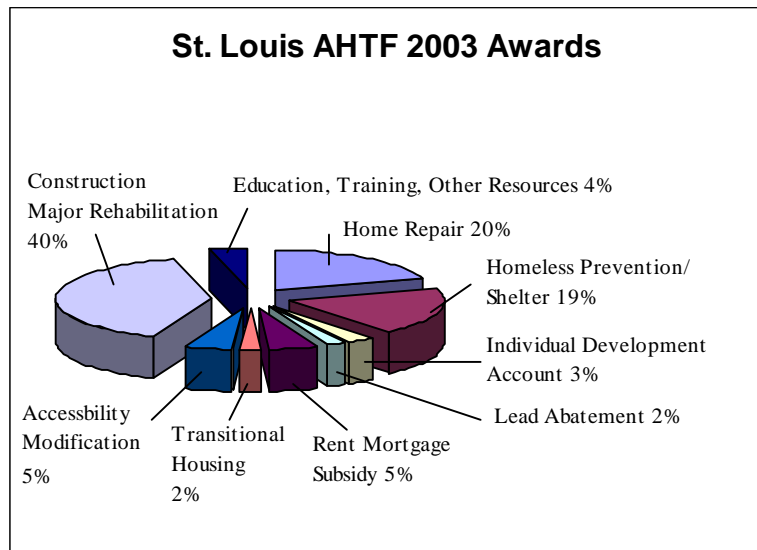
St. Louis AHTF 2003 Awards

Construction Major Rehabilitation 40%

Education, Training, Other Resources 4%

Home Repair 20%

Homeless Prevention/ Shelter 19%

Individual Development Account 3%

Lead Abatement 2%

Rent Mortgage Subsidy 5%

Transitional Housing 2%

Accessbility Modification 5%